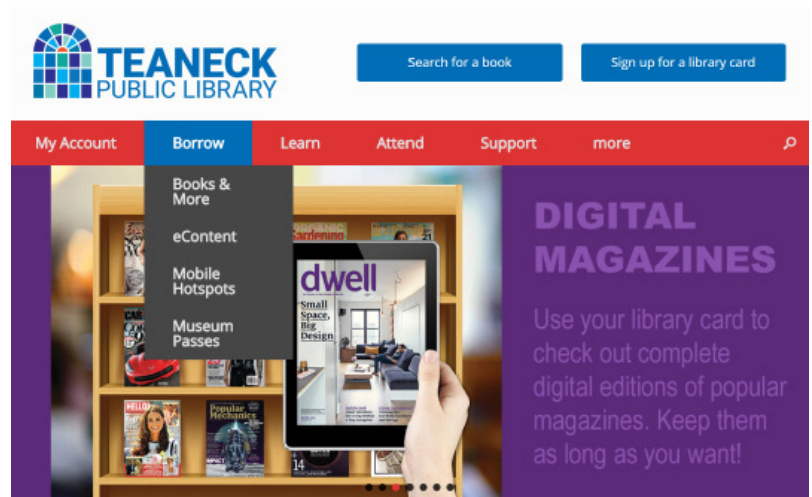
TEANECK
PUBLIC LIBRARY

Search for a book

Sign up for a library card

My Account
Borrow
Learn
Attend
Support
more

Books & More
eContent
Mobile Hotspots
Museum Passes

Gardening

21

dwell

Small Space, Big Design

HELLO!

Popular Mechanics

14

DIGITAL MAGAZINES

Use your library card to check out complete digital editions of popular magazines. Keep them as long as you want!